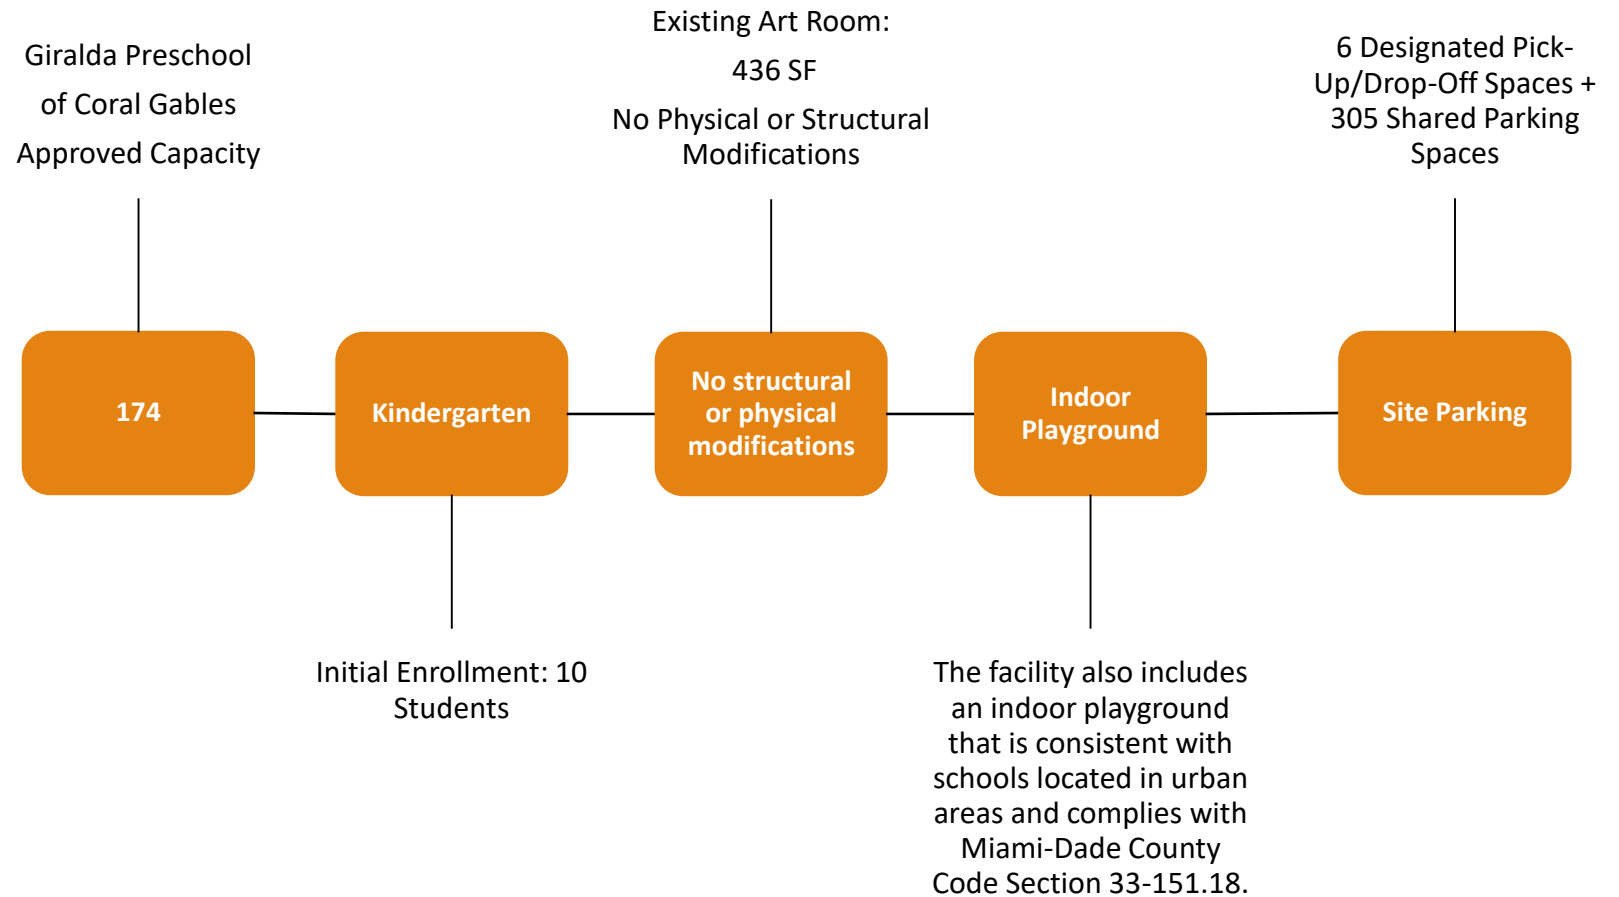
Giralda Preschool of Coral Gables Approved Capacity

Existing Art Room:

436 SF

No Physical or Structural Modifications

6 Designated Pick-Up/Drop-Off Spaces + 305 Shared Parking Spaces

174

Kindergarten

No structural or physical modifications

Indoor Playground

Site Parking

Initial Enrollment: 10 Students

The facility also includes an indoor playground that is consistent with schools located in urban areas and complies with Miami-Dade County Code Section 33-151.18.